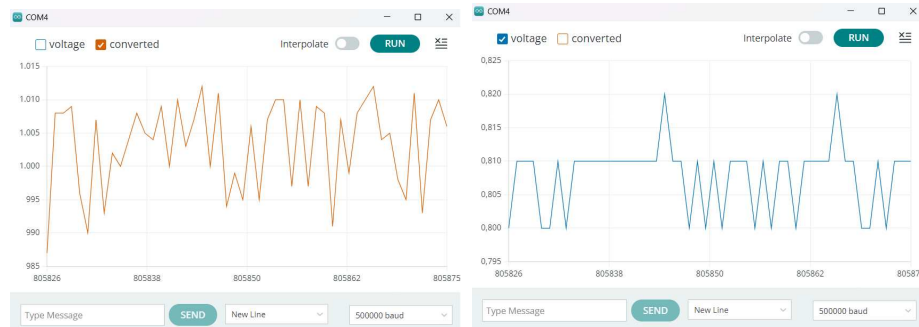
COM4

voltage converted Interpolate RUN

1.015
1.010
1.005
1.000
995
990
985

805826 805838 805850 805862 805875

Type Message SEND New Line 500000 baud

COM4

voltage converted Interpolate RUN

0,825
0,820
0,815
0,810
0,805
0,800
0,795

805826 805838 805850 805862 80587

Type Message SEND New Line 500000 baud